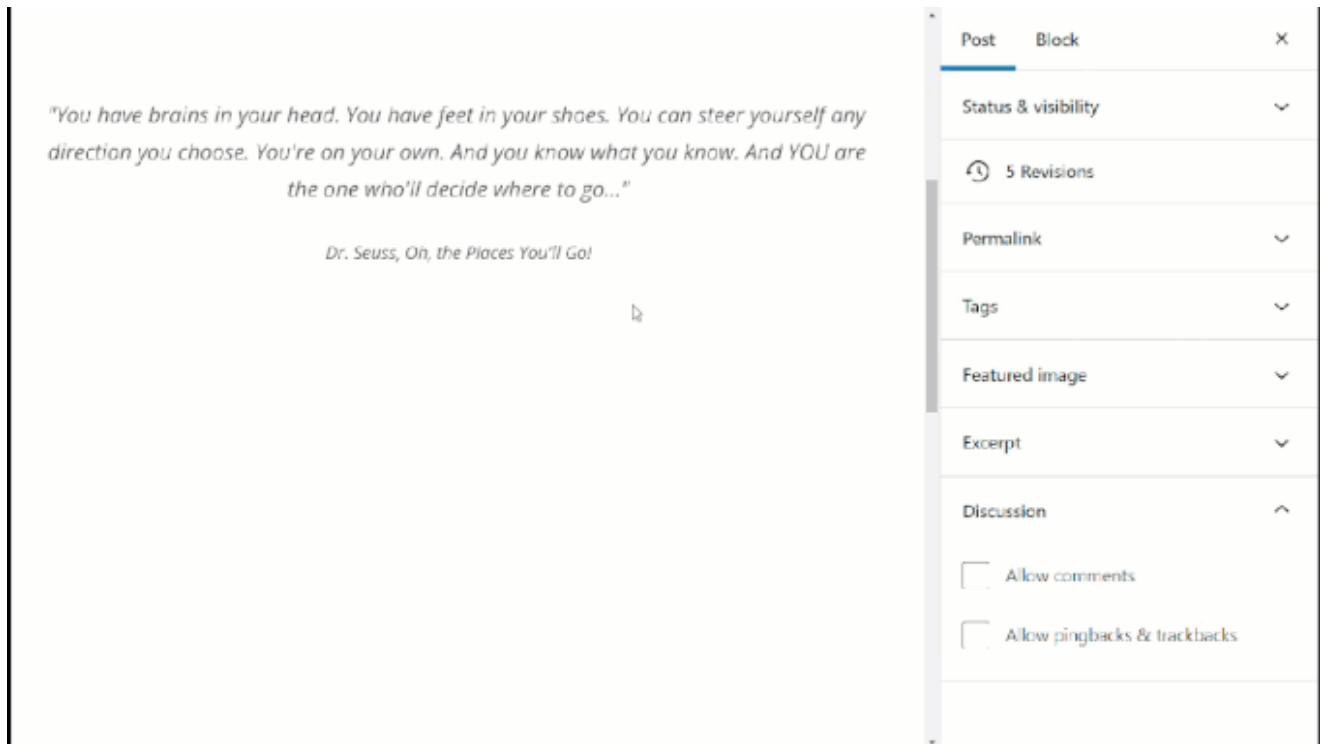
"You have brains in your head. You have feet in your shoes. You can steer yourself any direction you choose. You're on your own. And you know what you know. And YOU are the one who'll decide where to go..."

Dr. Seuss, Oh, the Places You'll Go!

Post Block ×

Status & visibility

5 Revisions

Permalink

Tags

Featured image

Excerpt

Discussion

Allow comments

Allow pingbacks & trackbacks